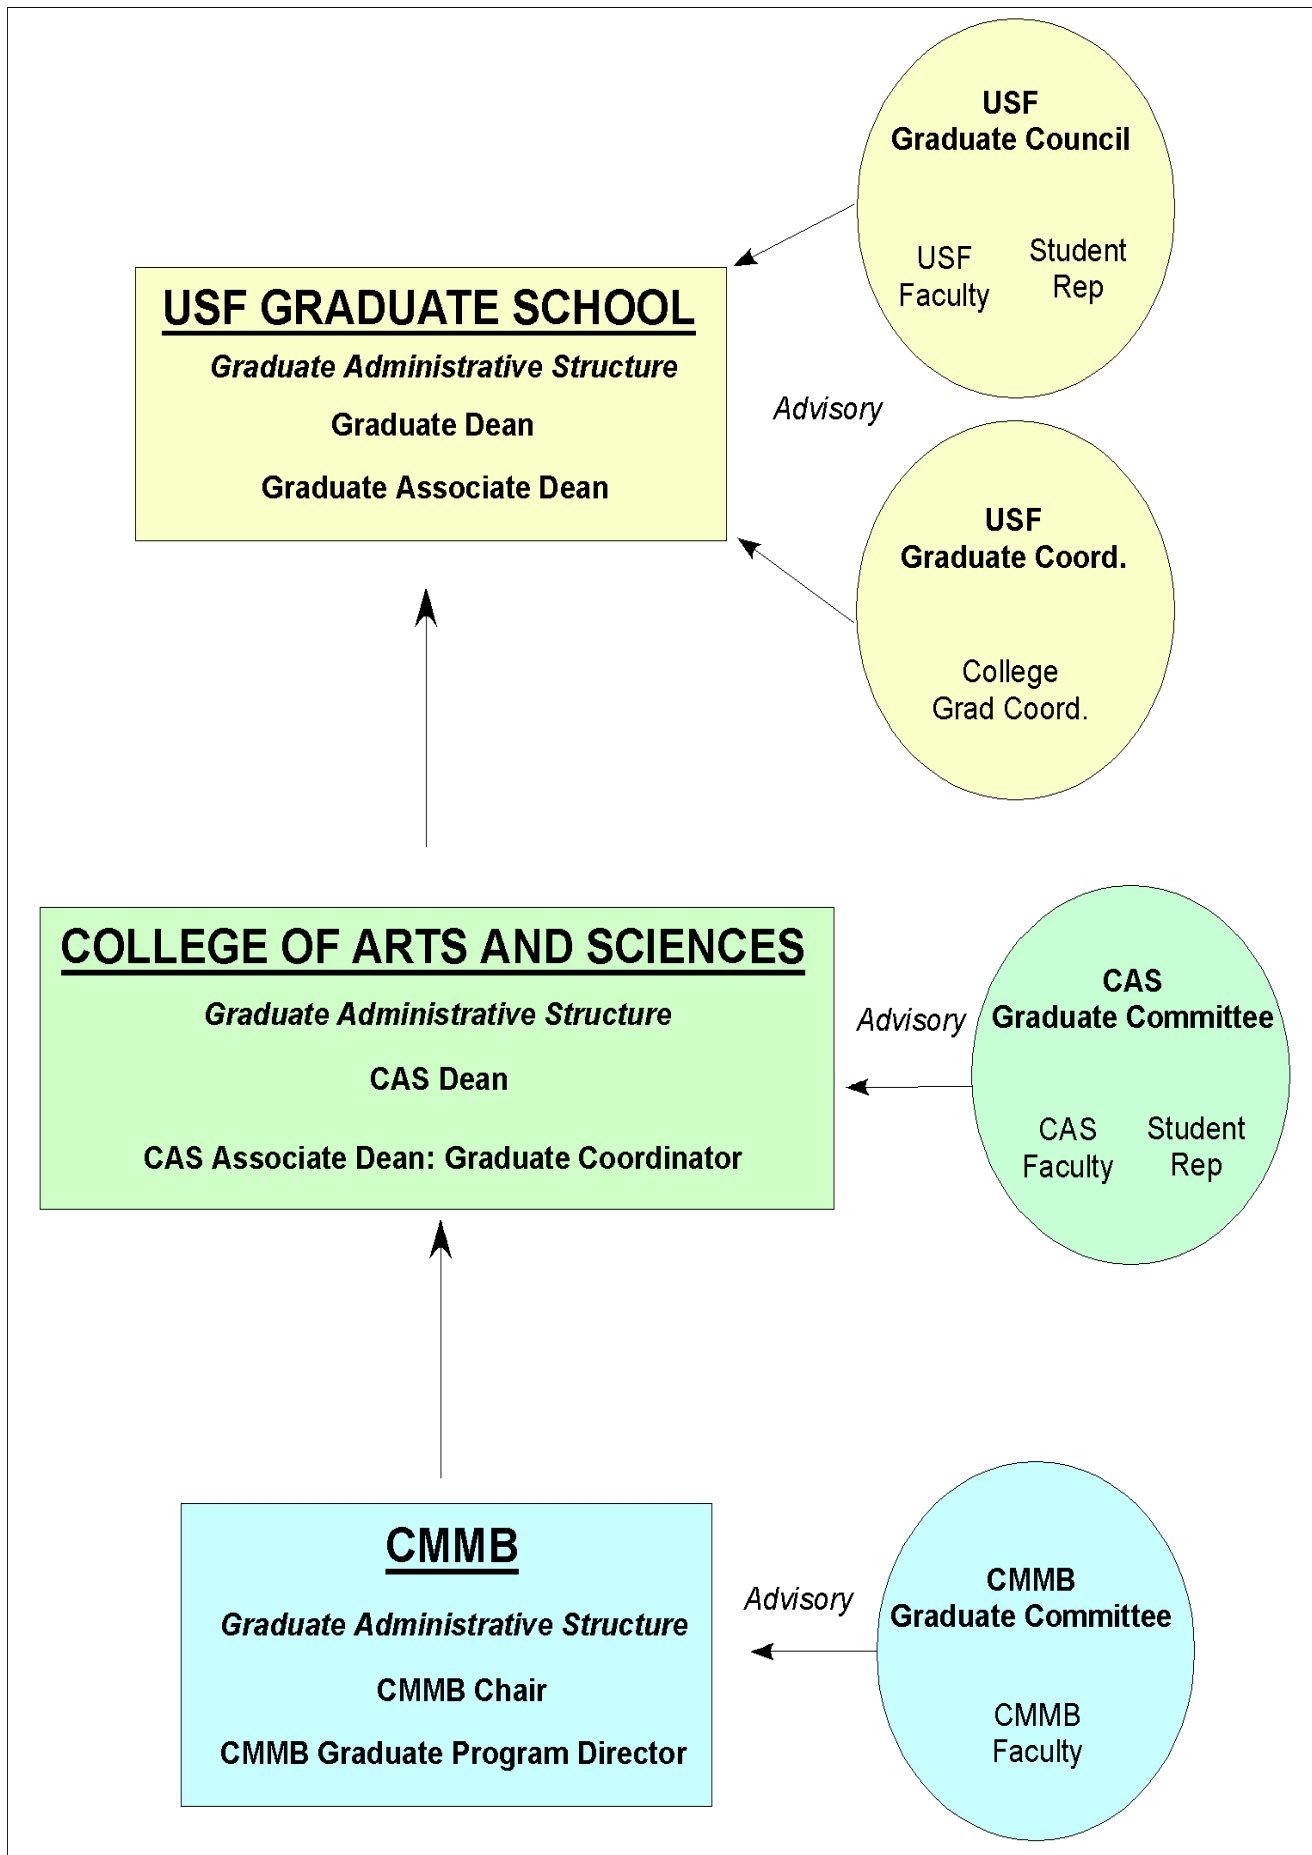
USF
Graduate Council

USF Faculty

Student Rep

USF GRADUATE SCHOOL

Graduate Administrative Structure

Graduate Dean

Graduate Associate Dean

Advisory

USF
Graduate Coord.

College Grad Coord.

COLLEGE OF ARTS AND SCIENCES

Graduate Administrative Structure

CAS Dean

CAS Associate Dean: Graduate Coordinator

Advisory

CAS
Graduate Committee

CAS Faculty

Student Rep

CMMB

Graduate Administrative Structure

CMMB Chair

CMMB Graduate Program Director

Advisory

CMMB
Graduate Committee

CMMB Faculty